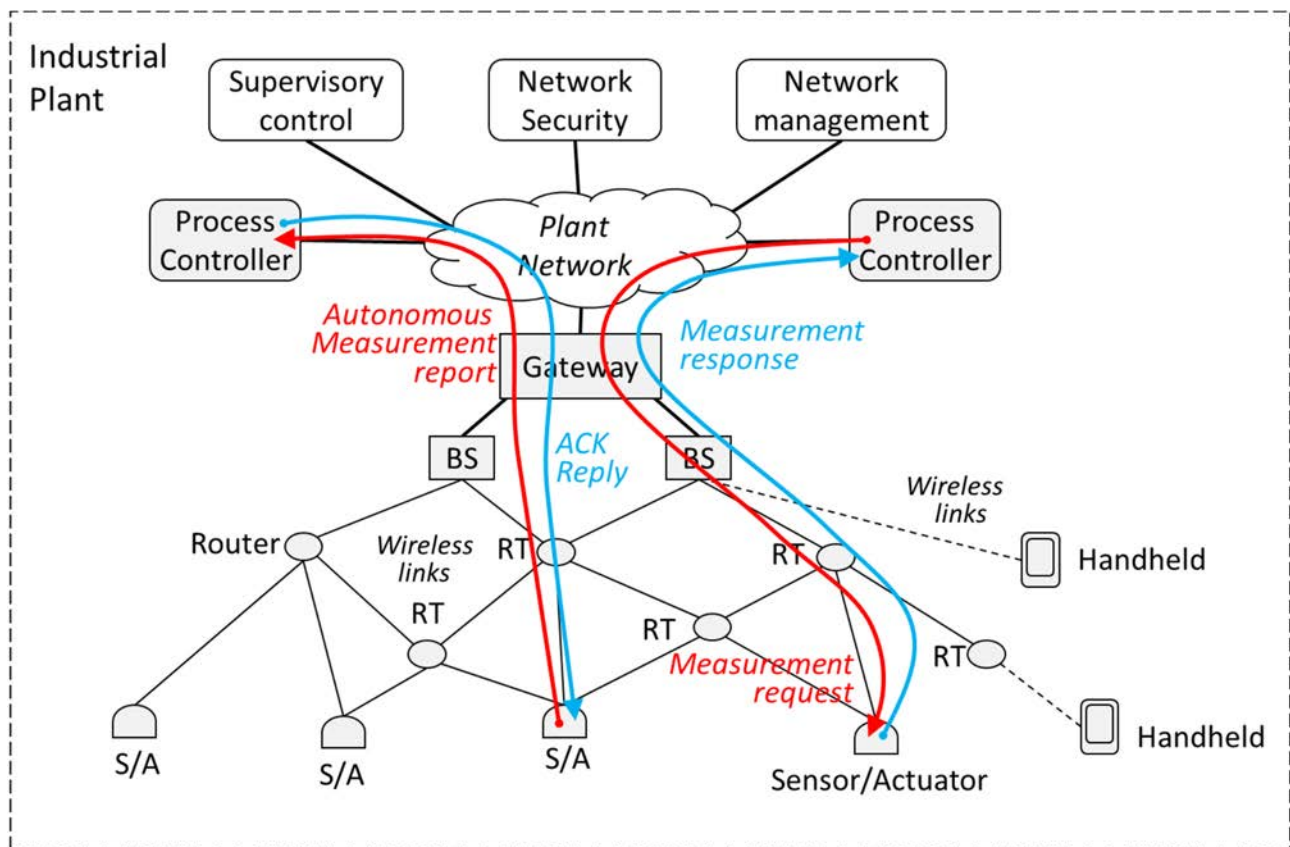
Industrial Plant

Supervisory control

Network Security

Network management

Process Controller

Plant Network

Process Controller

Autonomous Measurement report

Gateway

Measurement response

BS

ACK Reply

BS

Wireless links

Router

Wireless links

RT

RT

Handheld

RT

RT

Measurement request

RT

Handheld

S/A

S/A

S/A

Sensor/Actuator